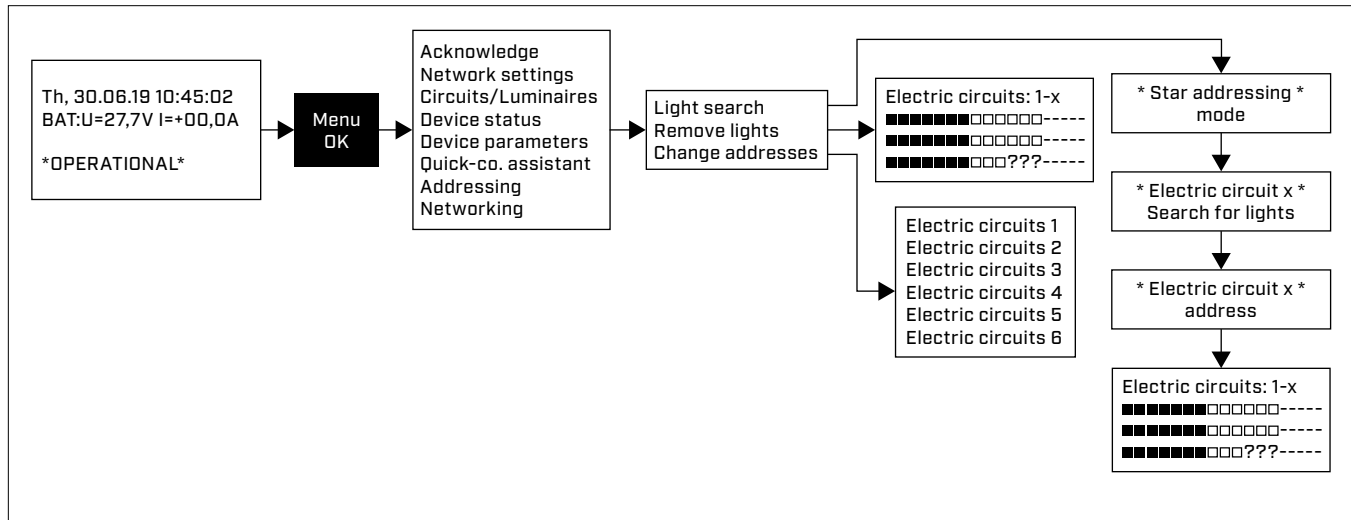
Th, 30.06.19 10:45:02
BAT:U=27,7V I=+00,0A

*OPERATIONAL*

Menu
OK

Acknowledge
Network settings
Circuits/Luminaires
Device status
Device parameters
Quick-co. assistant
Addressing
Networking

Light search
Remove lights
Change addresses

Electric circuits: 1-x
■■■■■■■□□□□□□-----
■■■■■■■□□□□□□-----
■■■■■■■□□□???-----

Electric circuits 1
Electric circuits 2
Electric circuits 3
Electric circuits 4
Electric circuits 5
Electric circuits 6

* Star addressing *
mode

* Electric circuit x *
Search for lights

* Electric circuit x *
address

Electric circuits: 1-x
■■■■■■■□□□□□□-----
■■■■■■■□□□□□□-----
■■■■■■■□□□???-----